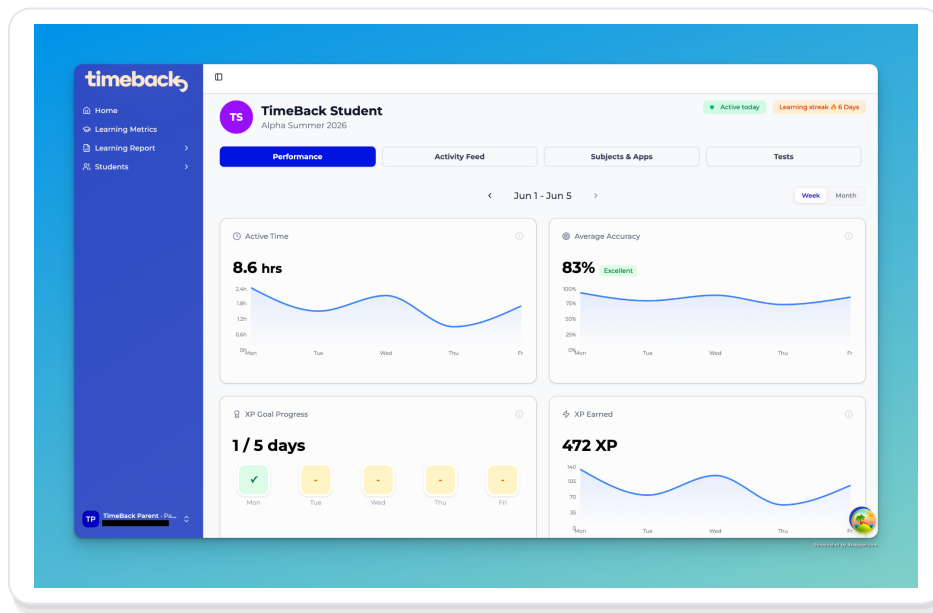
timeback

Home
Learning Metrics
Learning Report
Students

TP TimeBack Parent · Pa...

TS TimeBack Student
Alpha Summer 2026

Active today
Learning streak 🔥 6 Days

Performance
Activity Feed
Subjects & Apps
Tests

Jun 1 - Jun 5

Week
Month

Active Time
8.6 hrs
2.4h
1.8h
1.2h
0.6h
0h
Mon
Tue
Wed
Thu
Fri

Average Accuracy
83% Excellent
100%
75%
50%
25%
0%
Mon
Tue
Wed
Thu
Fri

XP Goal Progress
1 / 5 days
✓
Mon
-
Tue
-
Wed
-
Thu
-
Fri

XP Earned
472 XP
140
105
70
35
0
Mon
Tue
Wed
Thu
Fri

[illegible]